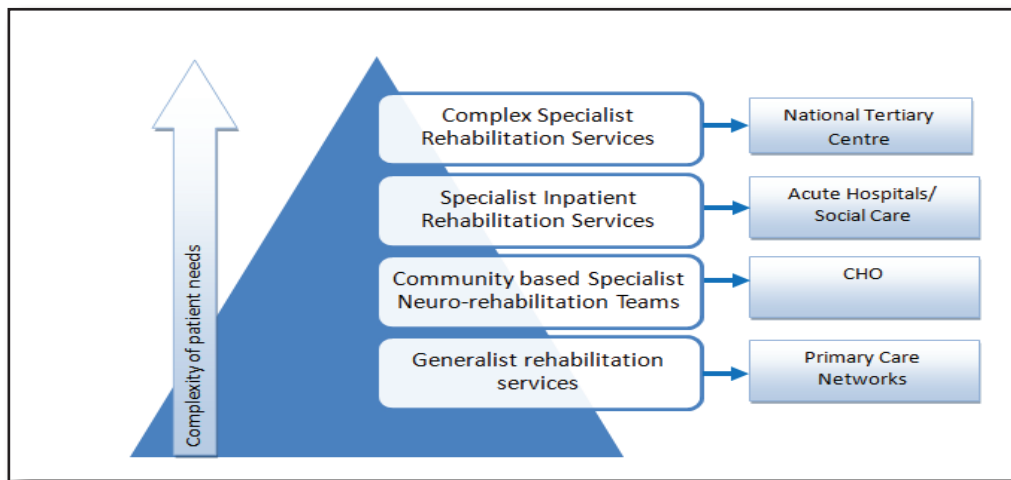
Complexity of patient needs

Complex Specialist Rehabilitation Services

National Tertiary Centre

Specialist Inpatient Rehabilitation Services

Acute Hospitals/ Social Care

Community based Specialist Neuro-rehabilitation Teams

CHO

Generalist rehabilitation services

Primary Care Networks